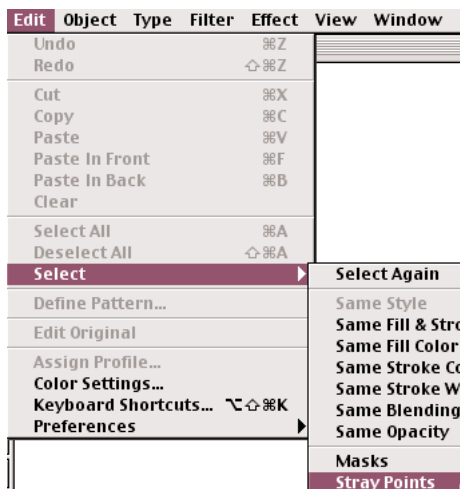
Edit Object Type Filter Effect View Window

Undo ⌘Z
Redo ⇧⌘Z

Cut ⌘X
Copy ⌘C
Paste ⌘V
Paste In Front ⌘F
Paste In Back ⌘B
Clear

Select All ⌘A
Deselect All ⇧⌘A
Select

Define Pattern...

Edit Original

Assign Profile...
Color Settings...
Keyboard Shortcuts... ⌥⇧⌘K
Preferences

Select Again

Same Style
Same Fill & Str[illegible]
Same Fill Color
Same Stroke Co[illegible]
Same Stroke W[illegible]
Same Blending
Same Opacity

Masks
Stray Points